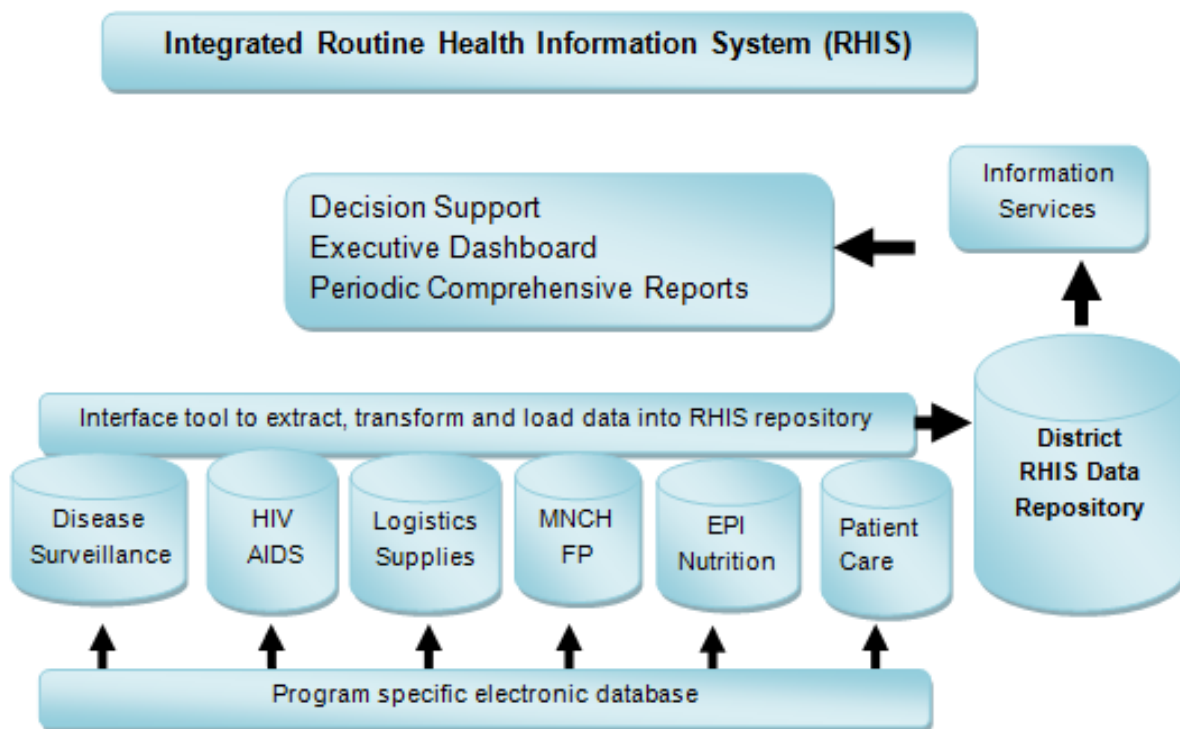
Integrated Routine Health Information System (RHIS)

Information Services

Decision Support
Executive Dashboard
Periodic Comprehensive Reports

Interface tool to extract, transform and load data into RHIS repository

District RHIS Data Repository

Disease Surveillance

HIV AIDS

Logistics Supplies

MNCH FP

EPI Nutrition

Patient Care

Program specific electronic database